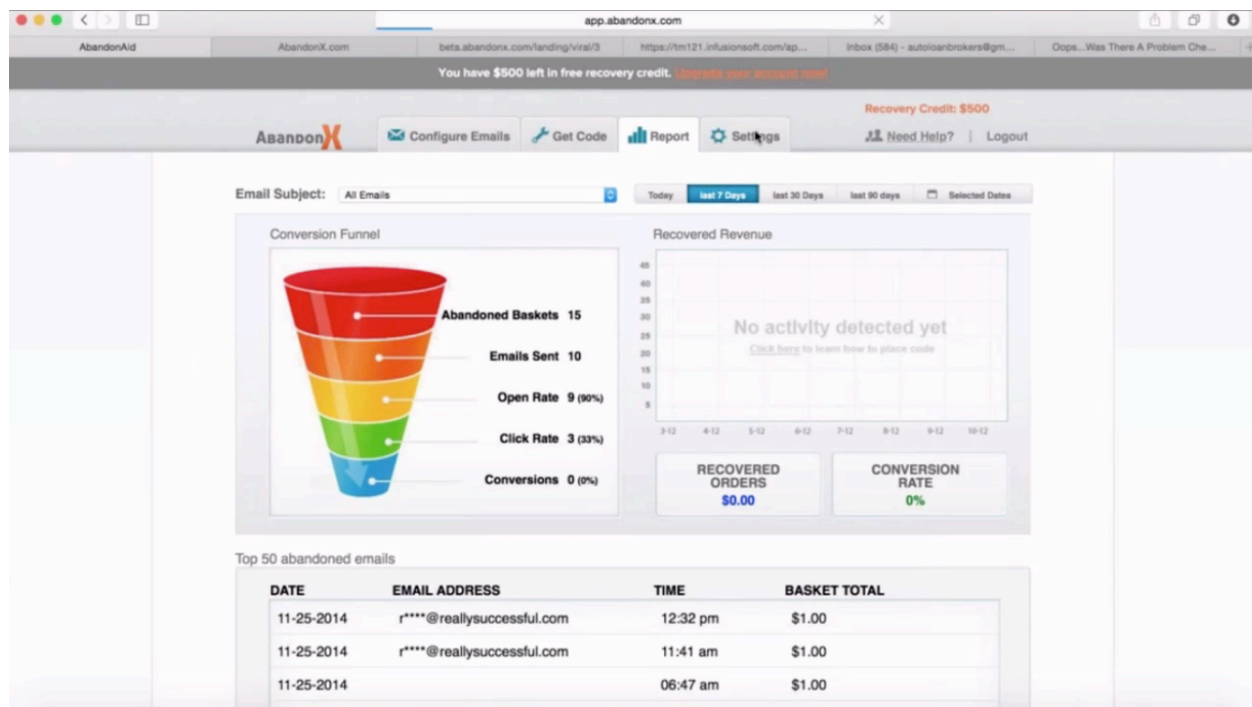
app.abandonx.com

AbandonAid | AbandonX.com | beta.abandonx.com/landing/viral/3 | https://tm121.infusionsoft.com/ap... | Inbox (584) - autoloanbrokers@gm... | Oops...Was There A Problem Che...

You have $500 left in free recovery credit. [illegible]

Recovery Credit: $500

AbandonX

Configure Emails | Get Code | Report | Settings | Need Help? | Logout

Email Subject: All Emails

Today | last 7 Days | last 30 Days | last 90 days | Selected Dates

Conversion Funnel

Abandoned Baskets 15
Emails Sent 10
Open Rate 9 (90%)
Click Rate 3 (33%)
Conversions 0 (0%)

Recovered Revenue

45
40
35
30
25
20
15
10
5

No activity detected yet
Click here to learn how to place code

3-12 4-12 5-12 6-12 7-12 8-12 9-12 10-12

RECOVERED ORDERS
$0.00

CONVERSION RATE
0%

Top 50 abandoned emails

| DATE | EMAIL ADDRESS | TIME | BASKET TOTAL |
|---|---|---|---|
| 11-25-2014 | r****@reallysuccessful.com | 12:32 pm | $1.00 |
| 11-25-2014 | r****@reallysuccessful.com | 11:41 am | $1.00 |
| 11-25-2014 | | 06:47 am | $1.00 |